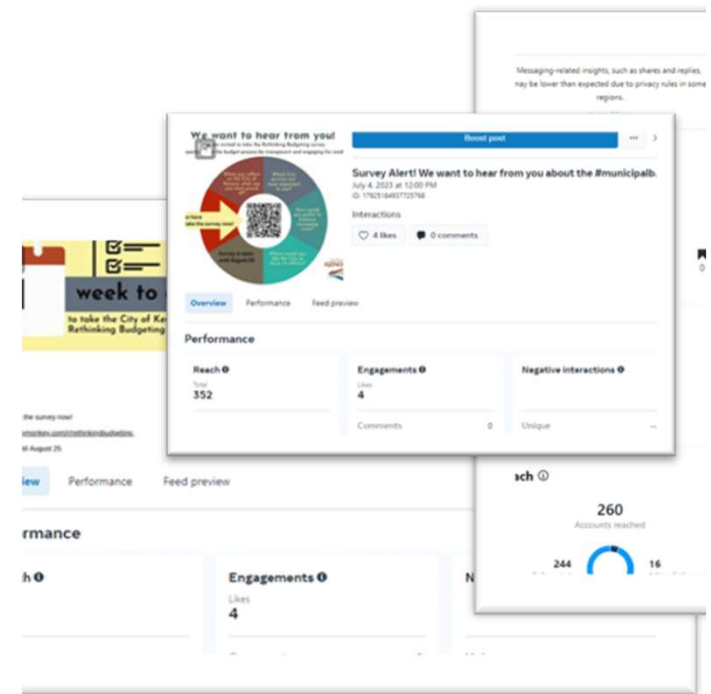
Messaging-related insights, such as shares and replies, may be lower than expected due to privacy rules in some regions.

We want to hear from you!

Boost post

Survey Alert! We want to hear from you about the #municipalb.

July 4, 2023 at 12:00 PM

ID: 1792518493725768

Interactions

4 likes

0 comments

Overview Performance Feed preview

Performance

Reach
Total
352

Engagements
Likes
4

Comments 0

Negative interactions

Unique --

week to

to take the City of Ke
Rethinking Budgeting

the survey now!

August 25

iew Performance Feed preview

rformance

h

Engagements
Likes
4

N

ach

260
Accounts reached

244

16